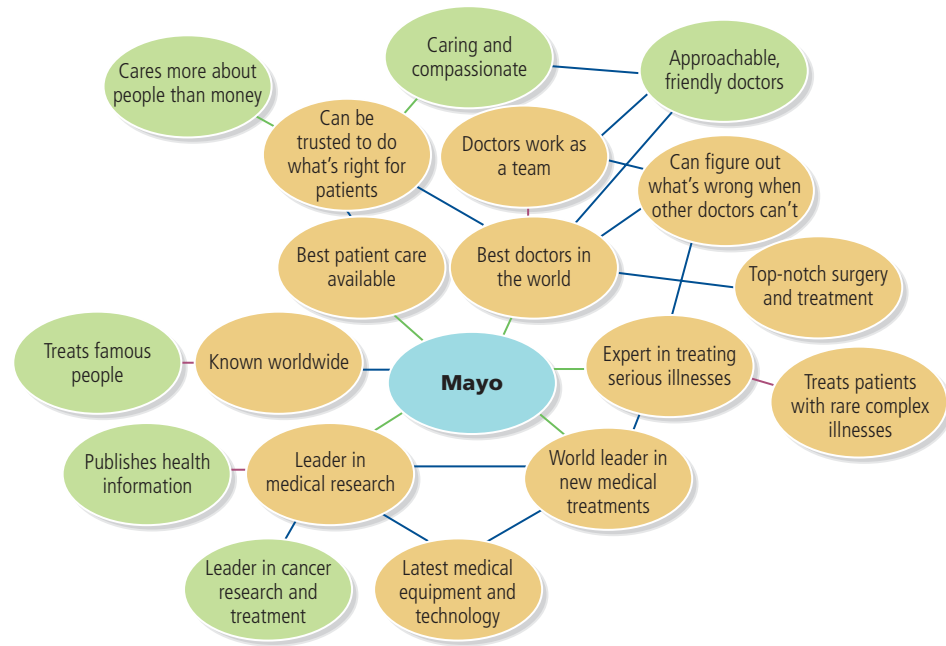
Caring and compassionate

Cares more about people than money

Approachable, friendly doctors

Can be trusted to do what's right for patients

Doctors work as a team

Can figure out what's wrong when other doctors can't

Best patient care available

Best doctors in the world

Top-notch surgery and treatment

Treats famous people

Known worldwide

Mayo

Expert in treating serious illnesses

Treats patients with rare complex illnesses

Publishes health information

Leader in medical research

World leader in new medical treatments

Leader in cancer research and treatment

Latest medical equipment and technology